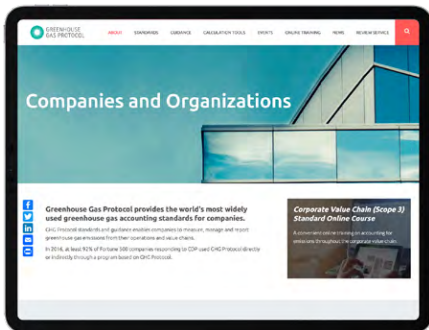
GREENHOUSE GAS PROTOCOL

ABOUT STANDARDS GUIDANCE CALCULATION TOOLS EVENTS ONLINE TRAINING NEWS REVIEW SERVICE

Companies and Organizations

Greenhouse Gas Protocol provides the world's most widely used greenhouse gas accounting standards for companies.

GHG Protocol standards and guidance enables companies to measure, manage and report greenhouse gas emissions from their operations and value chains.

In 2016, at least 92% of Fortune 500 companies responding to CDP used GHG Protocol directly or indirectly through a program based on GHG Protocol.

Corporate Value Chain (Scope 3) Standard Online Course

A convenient online training on accounting for emissions throughout the corporate value chain.